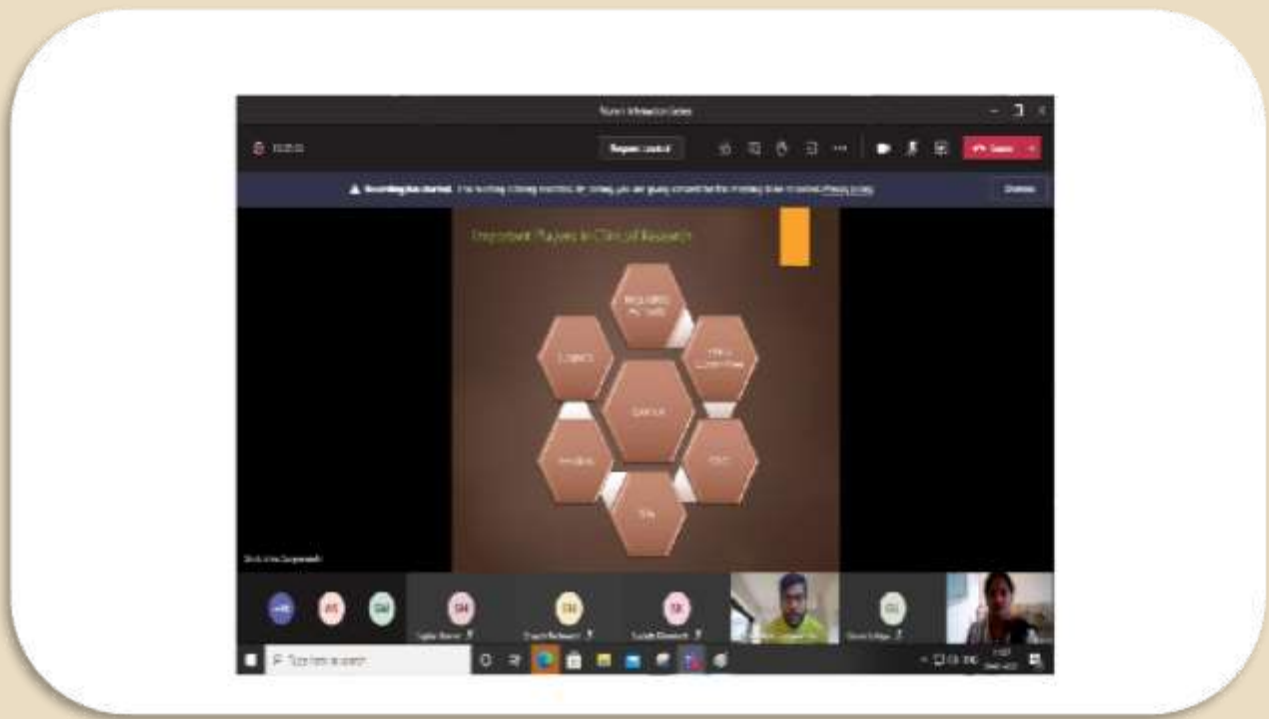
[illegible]

Request control

Leave

Recording has started. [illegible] Privacy policy

Dismiss

Important Players in Clinical Research

Regulatory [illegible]

Ethics Committee

Sponsor

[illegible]

CRO

Investigator

Site

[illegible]

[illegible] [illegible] WS SM

SM SM SK

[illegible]

Type here to search